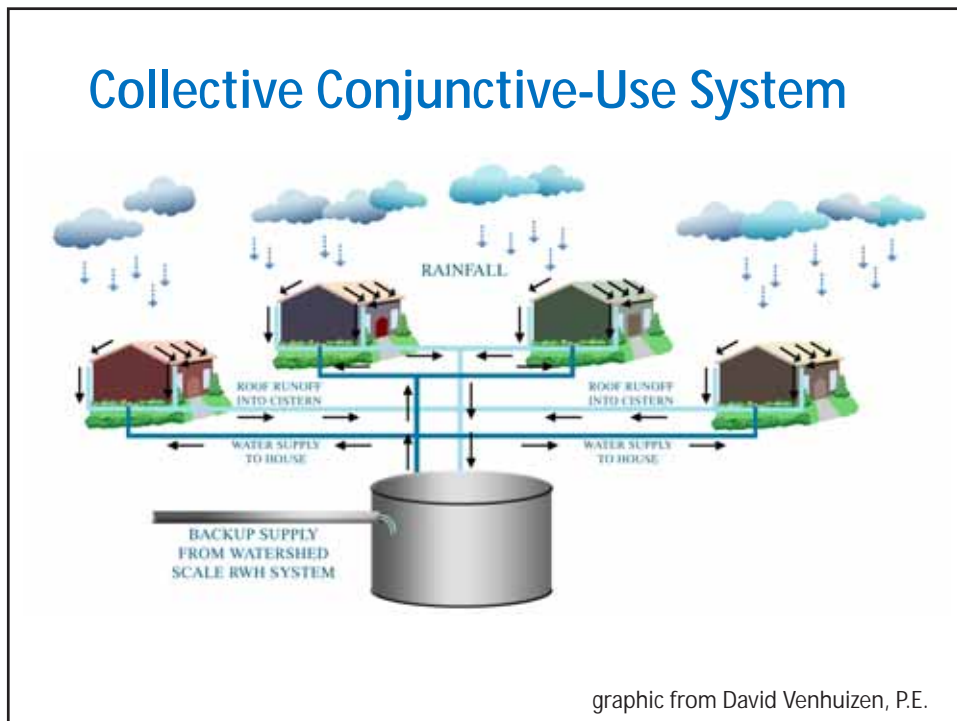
Collective Conjunctive-Use System

RAINFALL

ROOF RUNOFF INTO CISTERN

ROOF RUNOFF INTO CISTERN

WATER SUPPLY TO HOUSE

WATER SUPPLY TO HOUSE

BACKUP SUPPLY FROM WATERSHED SCALE RWH SYSTEM

graphic from David Venhuizen, P.E.